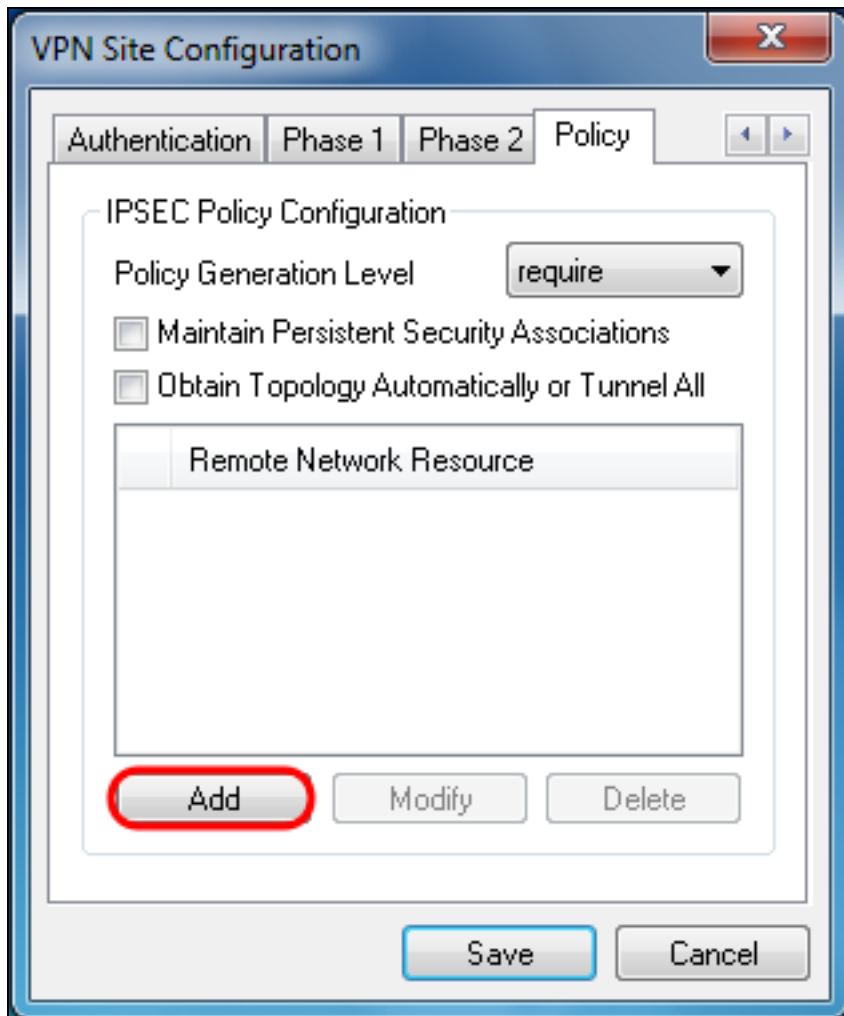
VPN Site Configuration

Authentication | Phase 1 | Phase 2 | Policy

IPSEC Policy Configuration

Policy Generation Level require

Maintain Persistent Security Associations

Obtain Topology Automatically or Tunnel All

Remote Network Resource

Add Modify Delete

Save Cancel